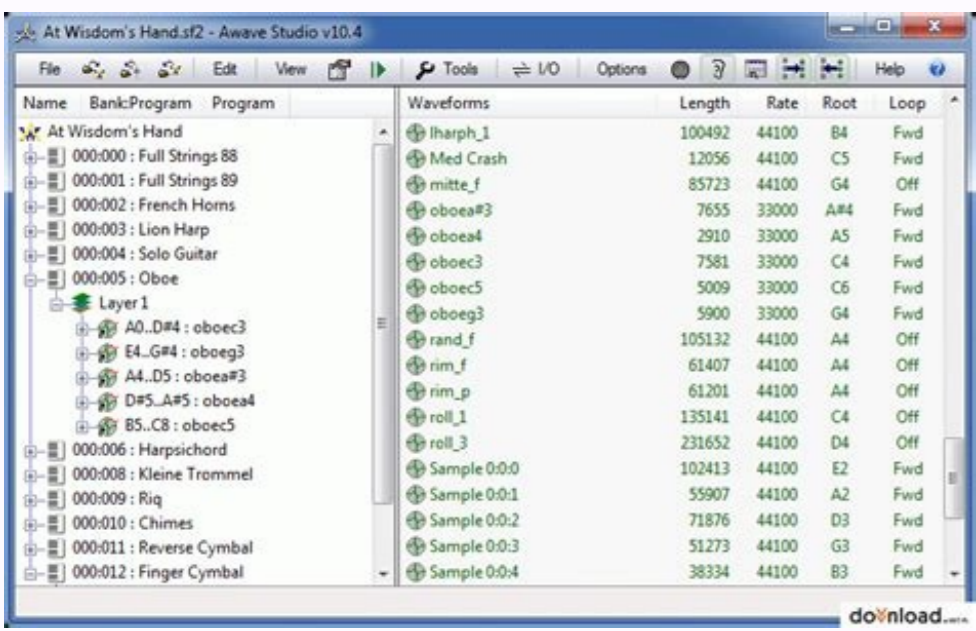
At Wisdom's Hand.sf2 - Awave Studio v10.4

File Edit View Tools I/O Options Help

Name Bank:Program Program

At Wisdom's Hand
000:000 : Full Strings 88
000:001 : Full Strings 89
000:002 : French Horns
000:003 : Lion Harp
000:004 : Solo Guitar
000:005 : Oboe
Layer 1
A0..D#4 : oboec3
E4..G#4 : oboeg3
A4..D5 : oboea#3
D#5..A#5 : oboea4
B5..C8 : oboec5
000:006 : Harpsichord
000:008 : Kleine Trommel
000:009 : Riq
000:010 : Chimes
000:011 : Reverse Cymbal
000:012 : Finger Cymbal

| Waveforms | Length | Rate | Root | Loop |
|---|---|---|---|---|
| lharp_1 | 100492 | 44100 | B4 | Fwd |
| Med Crash | 12056 | 44100 | C5 | Fwd |
| mitte_f | 85723 | 44100 | G4 | Off |
| oboea#3 | 7655 | 33000 | A#4 | Fwd |
| oboea4 | 2910 | 33000 | A5 | Fwd |
| oboec3 | 7581 | 33000 | C4 | Fwd |
| oboec5 | 5009 | 33000 | C6 | Fwd |
| oboeg3 | 5900 | 33000 | G4 | Fwd |
| rand_f | 105132 | 44100 | A4 | Off |
| rim_f | 61407 | 44100 | A4 | Off |
| rim_p | 61201 | 44100 | A4 | Off |
| roll_1 | 135141 | 44100 | C4 | Off |
| roll_3 | 231652 | 44100 | D4 | Off |
| Sample 0:0:0 | 102413 | 44100 | E2 | Fwd |
| Sample 0:0:1 | 55907 | 44100 | A2 | Fwd |
| Sample 0:0:2 | 71876 | 44100 | D3 | Fwd |
| Sample 0:0:3 | 51273 | 44100 | G3 | Fwd |
| Sample 0:0:4 | 38334 | 44100 | B3 | Fwd |

download